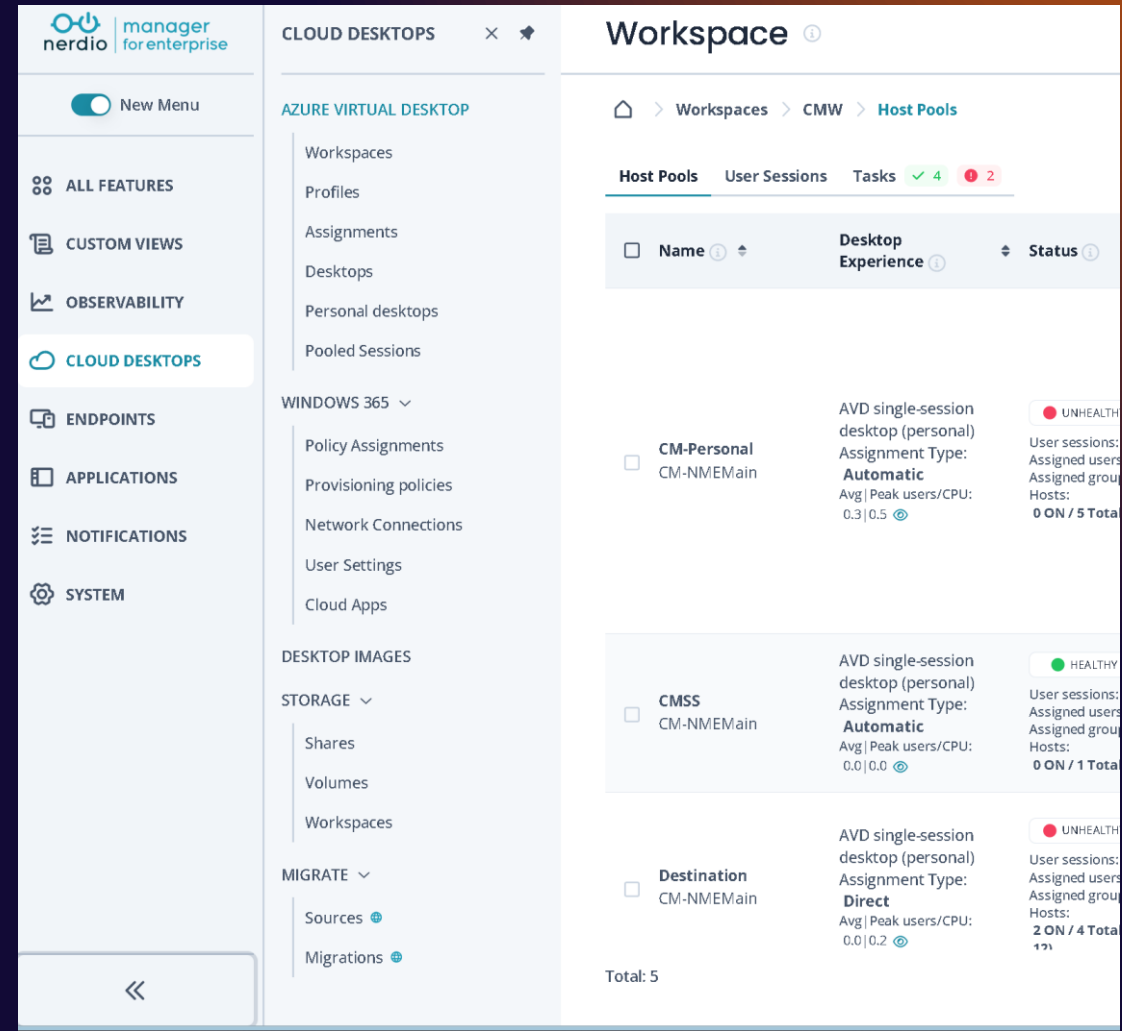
nerdio | manager for enterprise

New Menu

ALL FEATURES

CUSTOM VIEWS

OBSERVABILITY

CLOUD DESKTOPS

ENDPOINTS

APPLICATIONS

NOTIFICATIONS

SYSTEM

«

CLOUD DESKTOPS ×

AZURE VIRTUAL DESKTOP

Workspaces
Profiles
Assignments
Desktops
Personal desktops
Pooled Sessions

WINDOWS 365

Policy Assignments
Provisioning policies
Network Connections
User Settings
Cloud Apps

DESKTOP IMAGES

STORAGE

Shares
Volumes
Workspaces

MIGRATE

Sources
Migrations

Workspace

Workspaces > CMW > Host Pools

Host Pools | User Sessions | Tasks ✓ 4 2

| Name | Desktop Experience | Status |
|---|---|---|
| CM-Personal CM-NMEMain | AVD single-session desktop (personal) Assignment Type: Automatic Avg \| Peak users/CPU: 0.3 \| 0.5 | UNHEALTH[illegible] User sessions: Assigned users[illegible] Assigned group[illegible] Hosts: 0 ON / 5 Total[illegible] |
| CMSS CM-NMEMain | AVD single-session desktop (personal) Assignment Type: Automatic Avg \| Peak users/CPU: 0.0 \| 0.0 | HEALTHY User sessions: Assigned users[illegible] Assigned group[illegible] Hosts: 0 ON / 1 Tota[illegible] |
| Destination CM-NMEMain | AVD single-session desktop (personal) Assignment Type: Direct Avg \| Peak users/CPU: 0.0 \| 0.2 | UNHEALTH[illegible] User sessions: Assigned users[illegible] Assigned group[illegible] Hosts: 2 ON / 4 Tota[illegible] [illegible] |

Total: 5